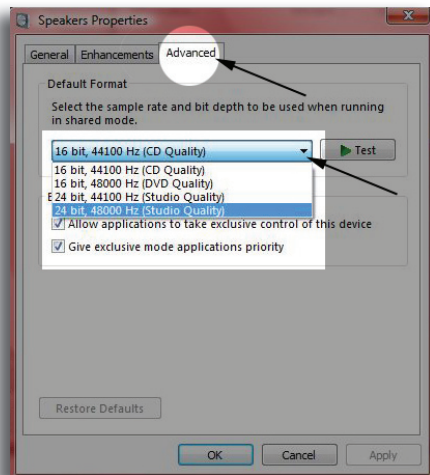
Speakers Properties

General | Enhancements | Advanced

Default Format

Select the sample rate and bit depth to be used when running in shared mode.

16 bit, 44100 Hz (CD Quality)

Test

16 bit, 44100 Hz (CD Quality)
16 bit, 48000 Hz (DVD Quality)
24 bit, 44100 Hz (Studio Quality)
24 bit, 48000 Hz (Studio Quality)

Allow applications to take exclusive control of this device

Give exclusive mode applications priority

Restore Defaults

OK | Cancel | Apply